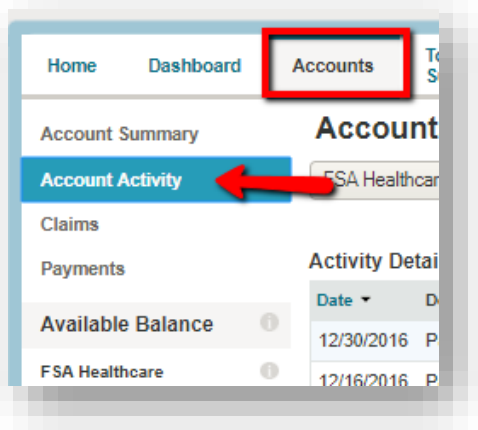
Home Dashboard Accounts To S

Account Summary
Account Activity
Claims
Payments

Available Balance
FSA Healthcare

Account
FSA Healthcar

Activity Detai

| Date ▾ | D |
|---|---|
| 12/30/2016 | P |
| 12/16/2016 | P |